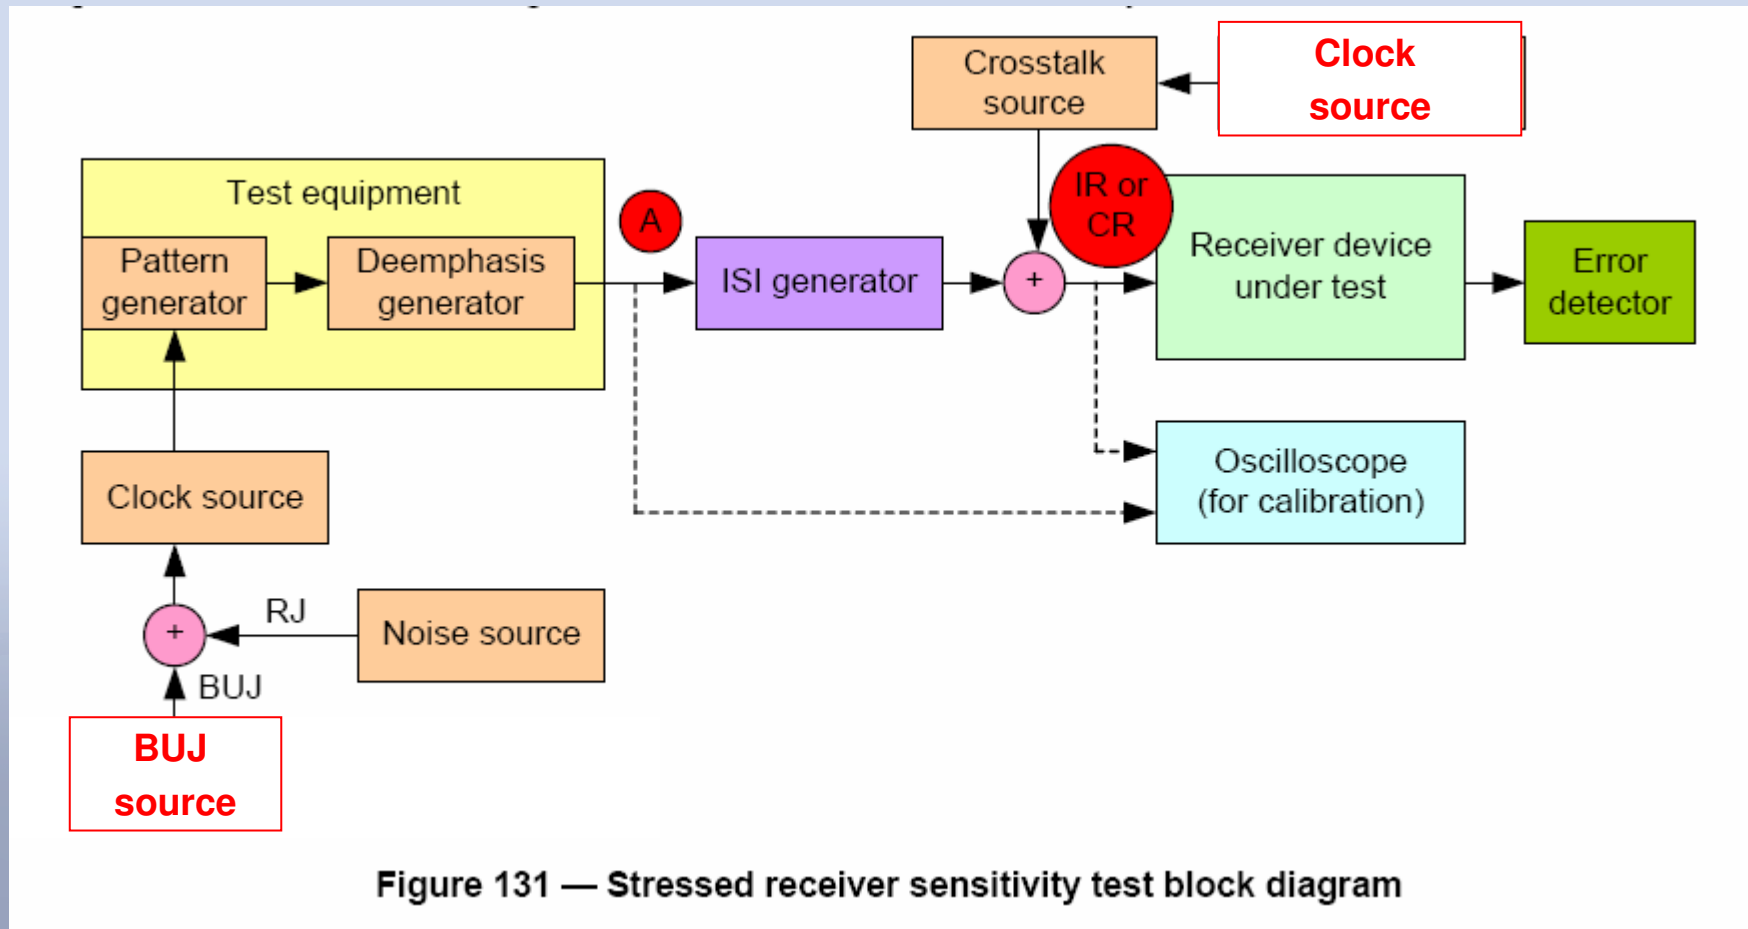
Crosstalk source

Clock source

Test equipment

Pattern generator

Deemphasis generator

A

ISI generator

+

IR or CR

Receiver device under test

Error detector

Oscilloscope (for calibration)

Clock source

RJ

Noise source

+

BUJ

BUJ source

Figure 131 — Stressed receiver sensitivity test block diagram